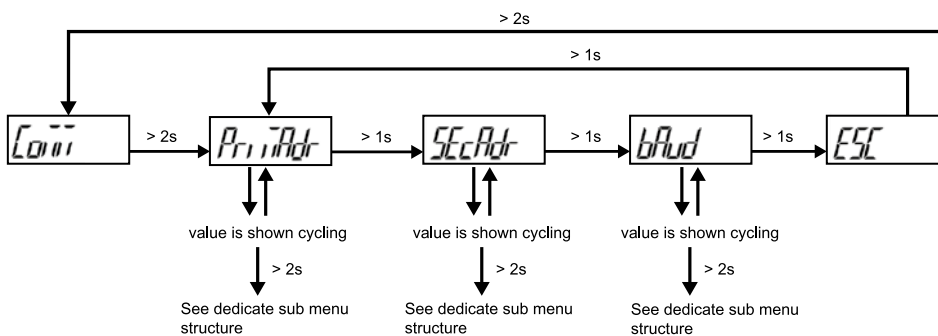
> 2s

> 1s

Com

> 2s

PrimAdr

> 1s

SEcAdr

> 1s

bAud

> 1s

ESC

value is shown cycling

> 2s

See dedicate sub menu structure

value is shown cycling

> 2s

See dedicate sub menu structure

value is shown cycling

> 2s

See dedicate sub menu structure